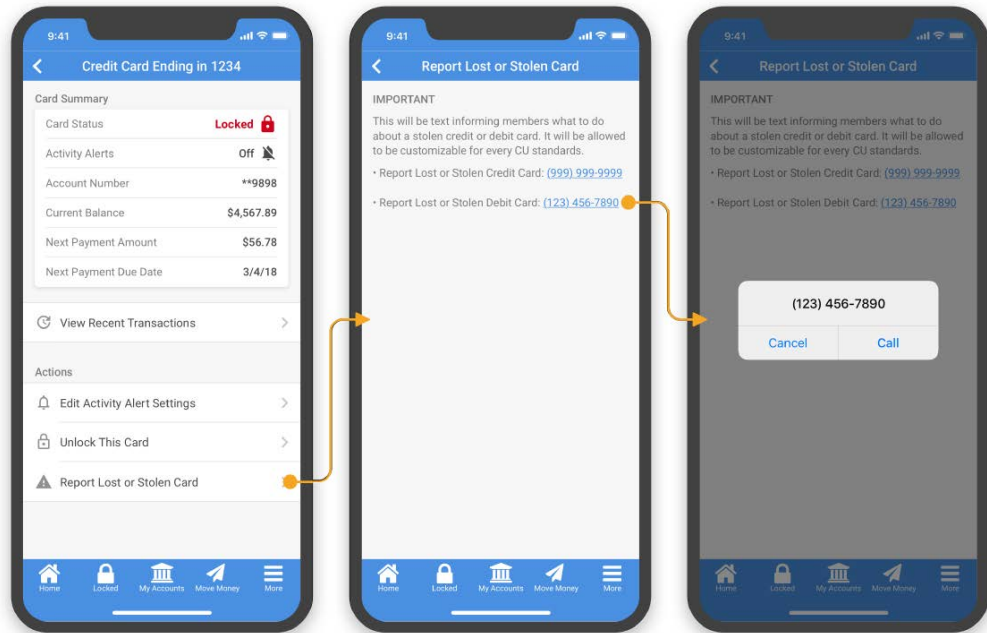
9:41

Credit Card Ending in 1234

Card Summary

| | |
|---|---|
| Card Status | Locked |
| Activity Alerts | Off |
| Account Number | **9898 |
| Current Balance | $4,567.89 |
| Next Payment Amount | $56.78 |
| Next Payment Due Date | 3/4/18 |

View Recent Transactions

Actions

Edit Activity Alert Settings

Unlock This Card

Report Lost or Stolen Card

Home Locked My Accounts Move Money More

9:41

Report Lost or Stolen Card

IMPORTANT

This will be text informing members what to do about a stolen credit or debit card. It will be allowed to be customizable for every CU standards.

• Report Lost or Stolen Credit Card: (999) 999-9999

• Report Lost or Stolen Debit Card: (123) 456-7890

Home Locked My Accounts Move Money More

9:41

Report Lost or Stolen Card

IMPORTANT

This will be text informing members what to do about a stolen credit or debit card. It will be allowed to be customizable for every CU standards.

• Report Lost or Stolen Credit Card: (999) 999-9999

• Report Lost or Stolen Debit Card: (123) 456-7890

(123) 456-7890

Cancel Call

Home Locked My Accounts Move Money More